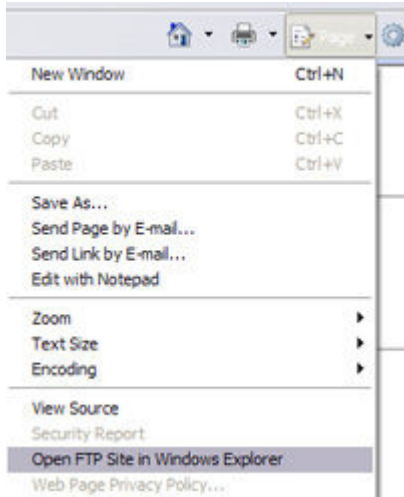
Page

New Window Ctrl+N

Cut Ctrl+X
Copy Ctrl+C
Paste Ctrl+V

Save As...
Send Page by E-mail...
Send Link by E-mail...
Edit with Notepad

Zoom
Text Size
Encoding

View Source
Security Report
Open FTP Site in Windows Explorer
Web Page Privacy Policy...